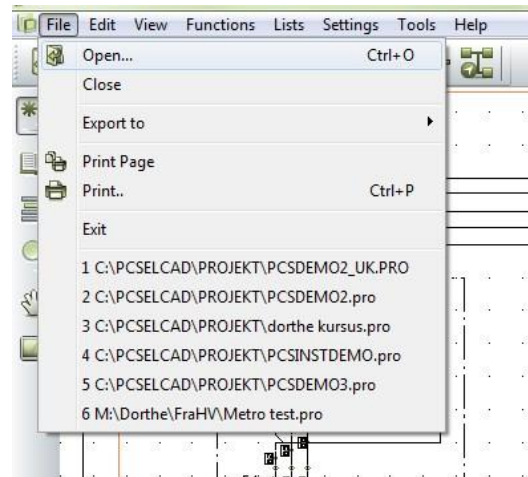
File Edit View Functions Lists Settings Tools Help

Open... Ctrl+O
Close
Export to
Print Page
Print.. Ctrl+P
Exit
1 C:\PCSELCAD\PROJEKT\PCSDEMO2_UK.PRO
2 C:\PCSELCAD\PROJEKT\PCSDEMO2.pro
3 C:\PCSELCAD\PROJEKT\dorthe kursus.pro
4 C:\PCSELCAD\PROJEKT\PCSINSTDEMO.pro
5 C:\PCSELCAD\PROJEKT\PCSDEMO3.pro
6 M:\Dorthe\FraHV\Metro test.pro